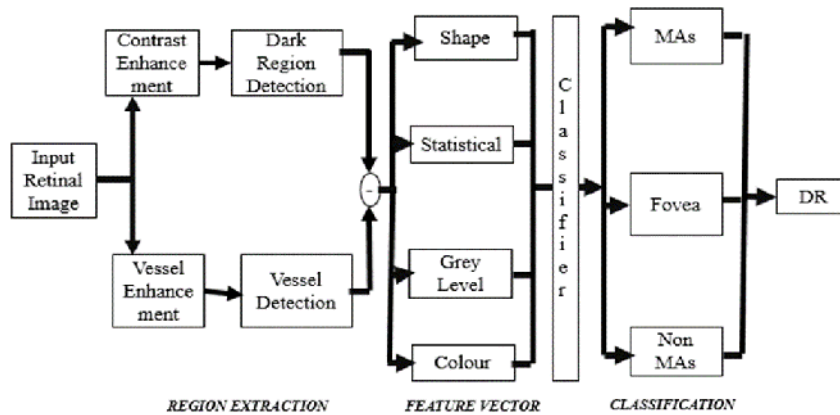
Contrast Enhancement

Dark Region Detection

Input Retinal Image

Vessel Enhancement

Vessel Detection

-

Shape

Statistical

Grey Level

Colour

Classifier

MAs

Fovea

Non MAs

DR

REGION EXTRACTION

FEATURE VECTOR

CLASSIFICATION